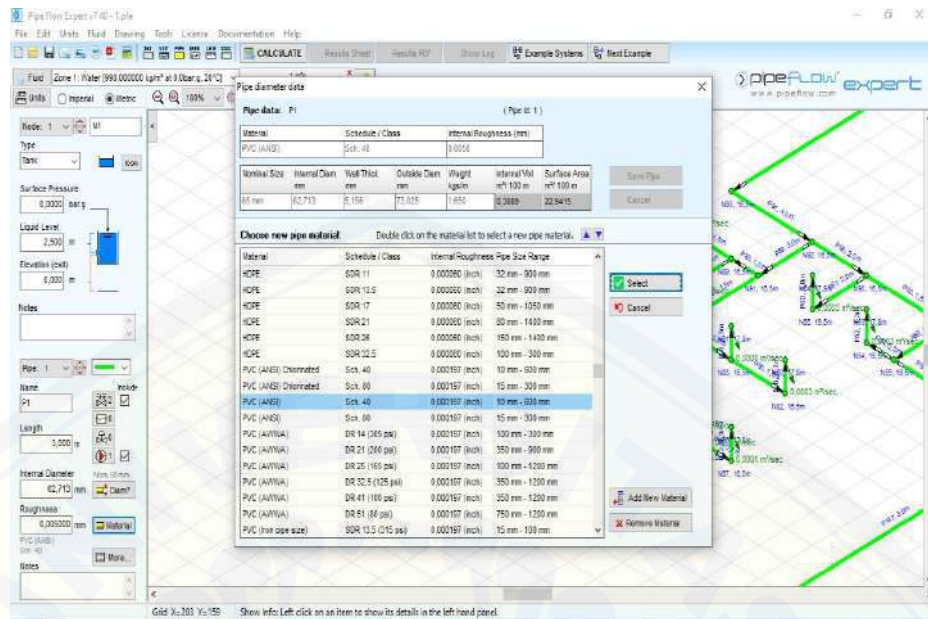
Pipe Flow Expert v7.40 - 1.pfe

File Edit Units Fluid Drawing Tools License Documentation Help

CALCULATE Results Sheet Results PDF Show Log Example Systems Next Example

Fluid Zone 1 : Water [990.000000 kg/m³ at 0.0bar.g, 20°C]

Units Imperial Metric 100%

pipeFLOW expert
www.pipeflow.com

Node: 1 N1

Type
Tank

Surface Pressure
0,0000 bar.g

Liquid Level
2,500 m

Elevation (exit)
0,000 m

Notes

Pipe: 1

Name Include
P1

Length
3,000 m

Internal Diameter
62,713 mm Diam?

Roughness
0,005000 mm Material

PVC (ANSI)
Sch. 40

More...

Notes

Pipe diameter data

Pipe data: P1 (Pipe id: 1)

| Material | Schedule / Class | Internal Roughness (mm) |
|---|---|---|
| PVC (ANSI) | Sch. 40 | 0.0050 |

| Nominal Size | Internal Diam mm | Wall Thick. mm | Outside Diam mm | Weight kg/m | Internal Vol m³ 100 m | Surface Area m² 100 m |
|---|---|---|---|---|---|---|
| 65 mm | 62.713 | 5.156 | 73.025 | 1.650 | 0.3089 | 22.9415 |

Save Pipe
Cancel

Choose new pipe material: Double click on the material list to select a new pipe material.

| Material | Schedule / Class | Internal Roughness | Pipe Size Range |
|---|---|---|---|
| HDPE | SDR 11 | 0.000060 (inch) | 32 mm - 900 mm |
| HDPE | SDR 13.6 | 0.000060 (inch) | 32 mm - 900 mm |
| HDPE | SDR 17 | 0.000060 (inch) | 50 mm - 1050 mm |
| HDPE | SDR 21 | 0.000060 (inch) | 80 mm - 1400 mm |
| HDPE | SDR 26 | 0.000060 (inch) | 150 mm - 1400 mm |
| HDPE | SDR 32.5 | 0.000060 (inch) | 100 mm - 300 mm |
| PVC (ANSI) Chlorinated | Sch. 40 | 0.000197 (inch) | 10 mm - 600 mm |
| PVC (ANSI) Chlorinated | Sch. 80 | 0.000197 (inch) | 15 mm - 300 mm |
| PVC (ANSI) | Sch. 40 | 0.000197 (inch) | 10 mm - 600 mm |
| PVC (ANSI) | Sch. 80 | 0.000197 (inch) | 15 mm - 300 mm |
| PVC (AWWA) | DR 14 (305 psi) | 0.000197 (inch) | 100 mm - 300 mm |
| PVC (AWWA) | DR 21 (200 psi) | 0.000197 (inch) | 350 mm - 900 mm |
| PVC (AWWA) | DR 25 (165 psi) | 0.000197 (inch) | 100 mm - 1200 mm |
| PVC (AWWA) | DR 32.5 (125 psi) | 0.000197 (inch) | 350 mm - 1200 mm |
| PVC (AWWA) | DR 41 (100 psi) | 0.000197 (inch) | 350 mm - 1200 mm |
| PVC (AWWA) | DR 51 (80 psi) | 0.000197 (inch) | 750 mm - 1200 mm |
| PVC (Iron pipe size) | SDR 13.5 (315 psi) | 0.000197 (inch) | 15 mm - 100 mm |

Select
Cancel
Add New Material
Remove Material

0.0001 m³/sec
N2, 16.5m
N3, 16.5m
N4, 16.5m
N5, 16.5m
N6, 16.5m
N7, 16.5m

Grid X=203 Y=159 Show info: Left click on an item to show its details in the left hand panel.